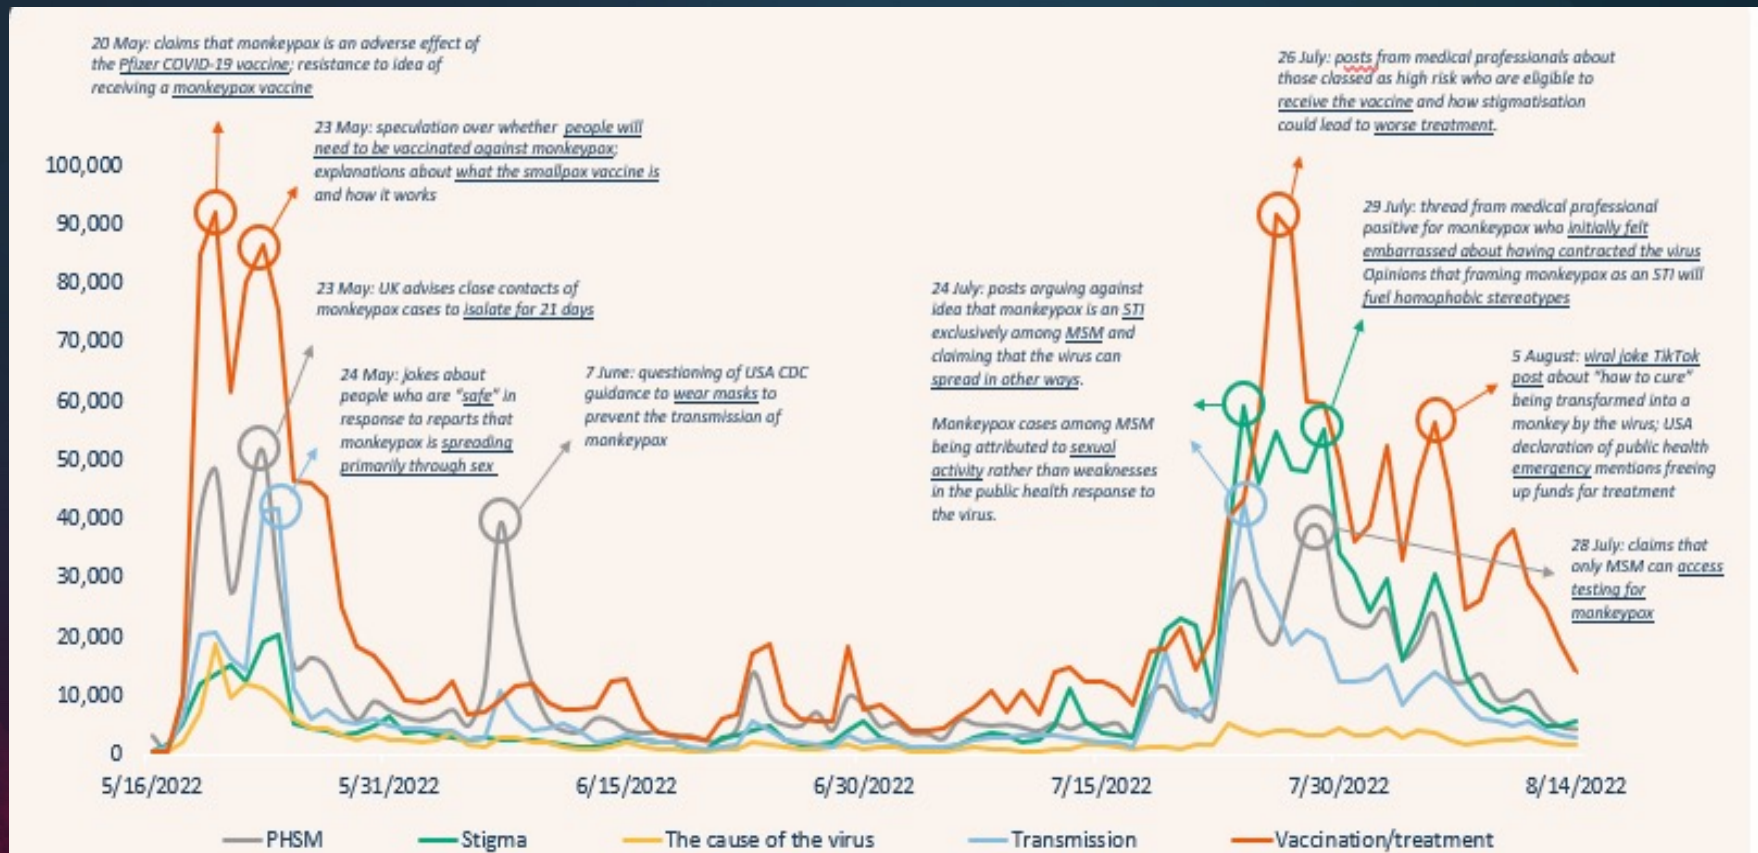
20 May: claims that monkeypox is an adverse effect of the Pfizer COVID-19 vaccine; resistance to idea of receiving a monkeypox vaccine

23 May: speculation over whether people will need to be vaccinated against monkeypox; explanations about what the smallpox vaccine is and how it works

23 May: UK advises close contacts of monkeypox cases to isolate for 21 days

24 May: jokes about people who are "safe" in response to reports that monkeypox is spreading primarily through sex

7 June: questioning of USA CDC guidance to wear masks to prevent the transmission of monkeypox

24 July: posts arguing against idea that monkeypox is an STI exclusively among MSM and claiming that the virus can spread in other ways.

Monkeypox cases among MSM being attributed to sexual activity rather than weaknesses in the public health response to the virus.

26 July: posts from medical professionals about those classed as high risk who are eligible to receive the vaccine and how stigmatisation could lead to worse treatment.

29 July: thread from medical professional positive for monkeypox who initially felt embarrassed about having contracted the virus
Opinions that framing monkeypox as an STI will fuel homophobic stereotypes

5 August: viral joke TikTok post about "how to cure" being transformed into a monkey by the virus; USA declaration of public health emergency mentions freeing up funds for treatment

28 July: claims that only MSM can access testing for monkeypox

100,000
90,000
80,000
70,000
60,000
50,000
40,000
30,000
20,000
10,000
0

5/16/2022
5/31/2022
6/15/2022
6/30/2022
7/15/2022
7/30/2022
8/14/2022

PHSM
Stigma
The cause of the virus
Transmission
Vaccination/treatment